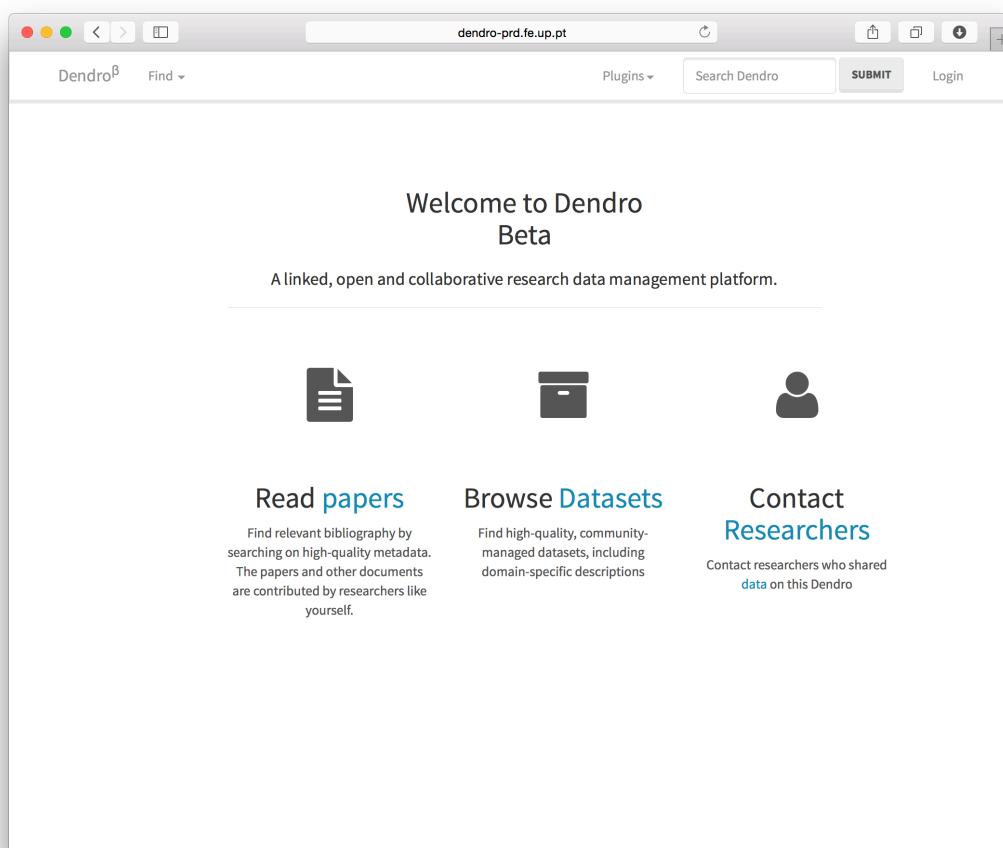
dendro-prd.fe.up.pt

Dendro$^{\beta}$ Find Plugins Search Dendro SUBMIT Login

Welcome to Dendro Beta

A linked, open and collaborative research data management platform.

Read papers

Find relevant bibliography by searching on high-quality metadata. The papers and other documents are contributed by researchers like yourself.

Browse Datasets

Find high-quality, community-managed datasets, including domain-specific descriptions

Contact Researchers

Contact researchers who shared data on this Dendro